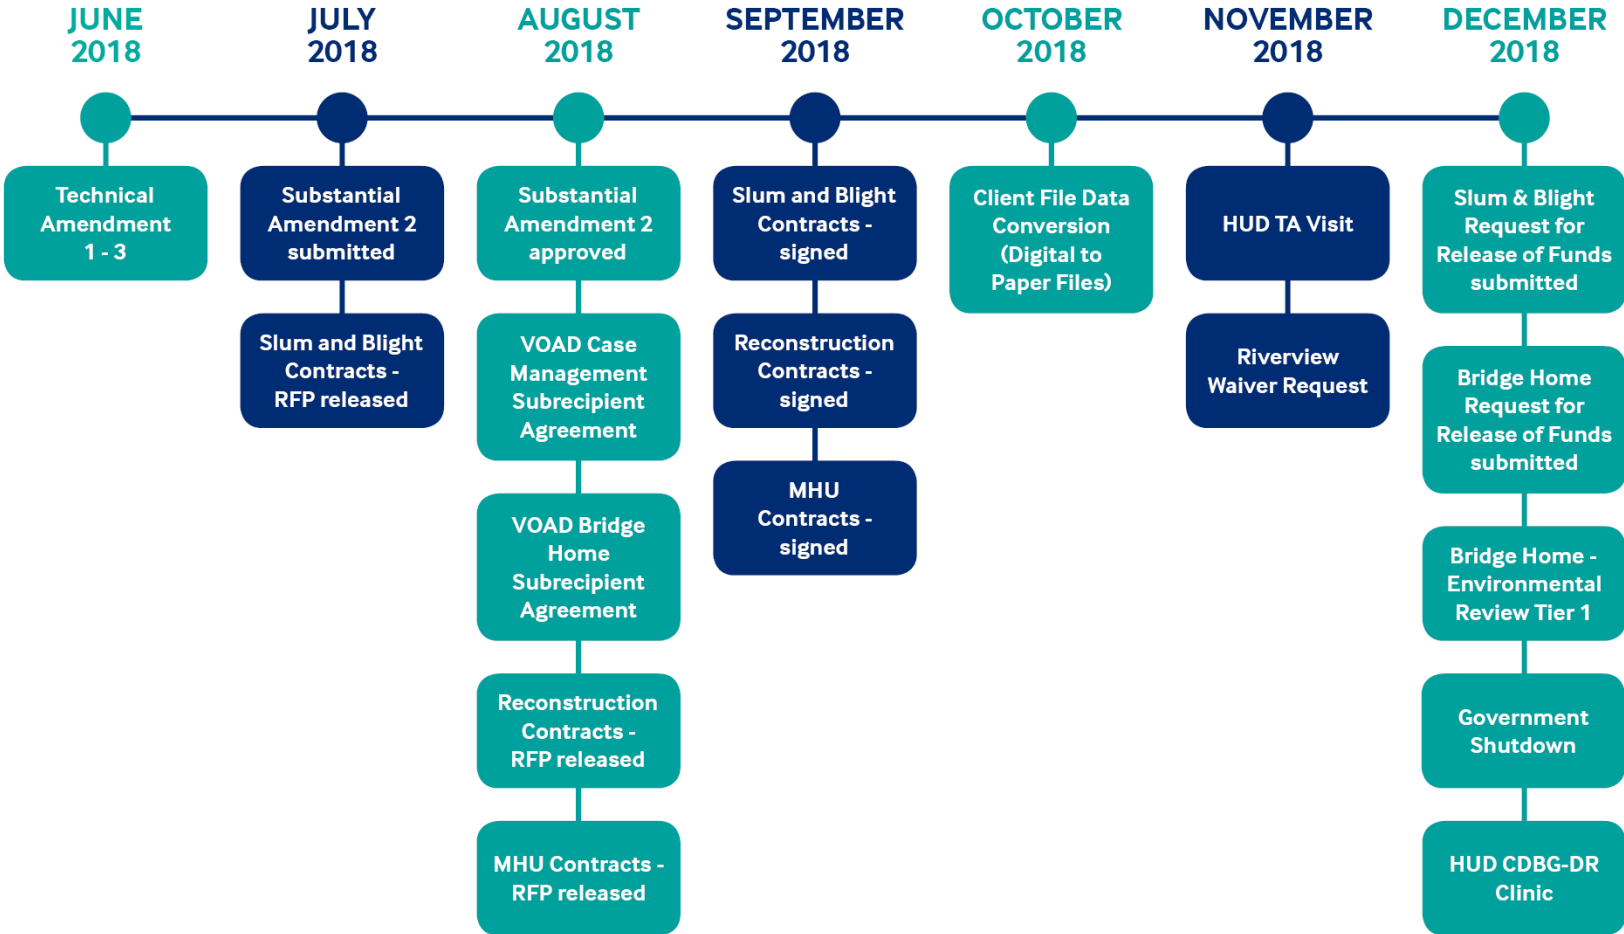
JUNE 2018

Technical Amendment 1 - 3

JULY 2018

Substantial Amendment 2 submitted

Slum and Blight Contracts - RFP released

AUGUST 2018

Substantial Amendment 2 approved

VOAD Case Management Subrecipient Agreement

VOAD Bridge Home Subrecipient Agreement

Reconstruction Contracts - RFP released

MHU Contracts - RFP released

SEPTEMBER 2018

Slum and Blight Contracts - signed

Reconstruction Contracts - signed

MHU Contracts - signed

OCTOBER 2018

Client File Data Conversion (Digital to Paper Files)

NOVEMBER 2018

HUD TA Visit

Riverview Waiver Request

DECEMBER 2018

Slum & Blight Request for Release of Funds submitted

Bridge Home Request for Release of Funds submitted

Bridge Home - Environmental Review Tier 1

Government Shutdown

HUD CDBG-DR Clinic